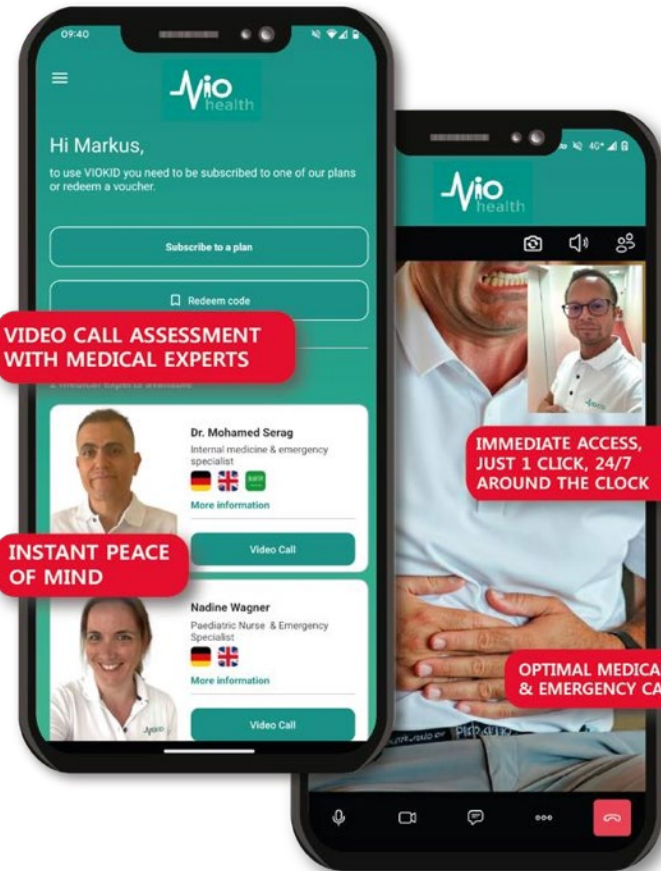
09:40

Vio health

Hi Markus,

to use VIOKID you need to be subscribed to one of our plans or redeem a voucher.

Subscribe to a plan

Redeem code

VIDEO CALL ASSESSMENT WITH MEDICAL EXPERTS

2 medical experts available

Dr. Mohamed Serag

Internal medicine & emergency specialist

More information

INSTANT PEACE OF MIND

Video Call

Nadine Wagner

Paediatric Nurse & Emergency Specialist

More information

Video Call

Vio health

IMMEDIATE ACCESS, JUST 1 CLICK, 24/7 AROUND THE CLOCK

OPTIMAL MEDICA & EMERGENCY CA